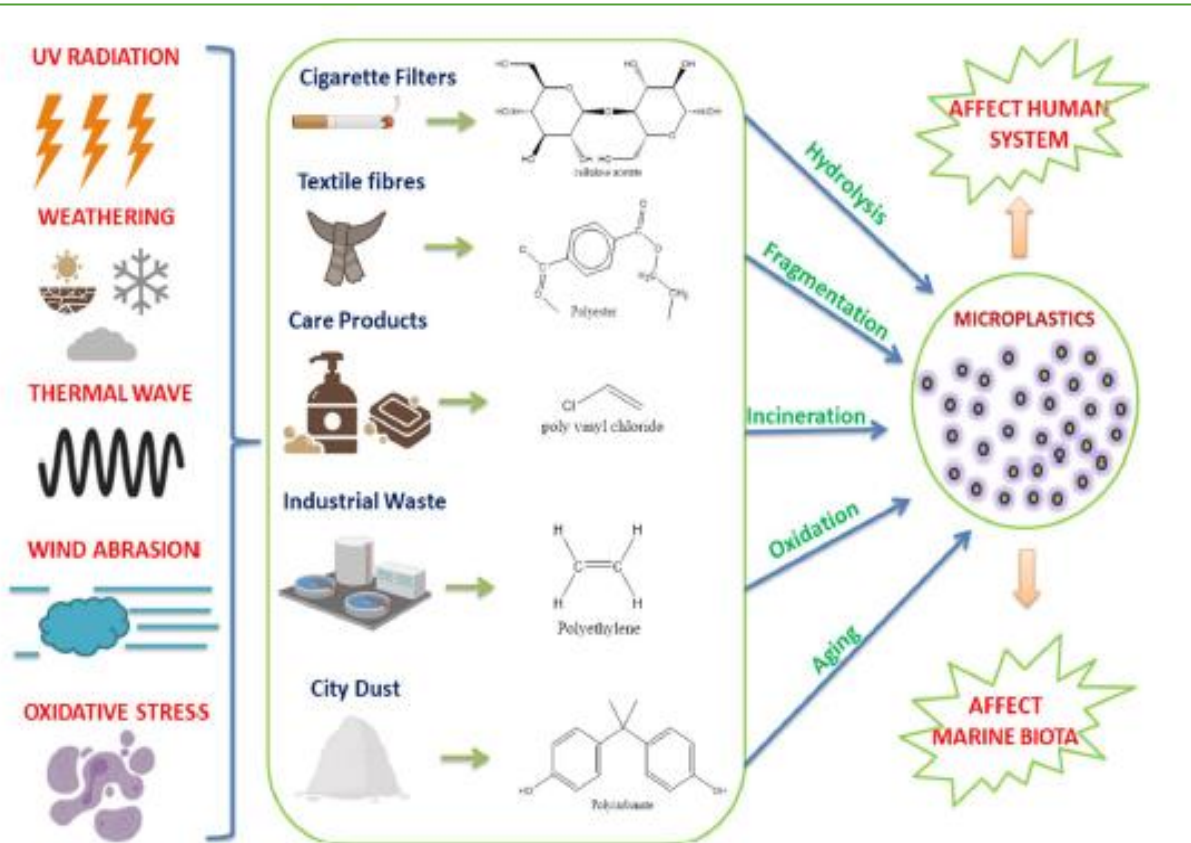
UV RADIATION

WEATHERING

THERMAL WAVE

WIND ABRASION

OXIDATIVE STRESS

Cigarette Filters

cellulose acetate

Textile fibres

Polyester

Care Products

Cl

poly vinyl chloride

Industrial Waste

H H
C=C
H H

Polyethylene

City Dust

Polycarbonate

Hydrolysis

Fragmentation

Incineration

Oxidation

Aging

AFFECT HUMAN SYSTEM

MICROPLASTICS

AFFECT MARINE BIOTA